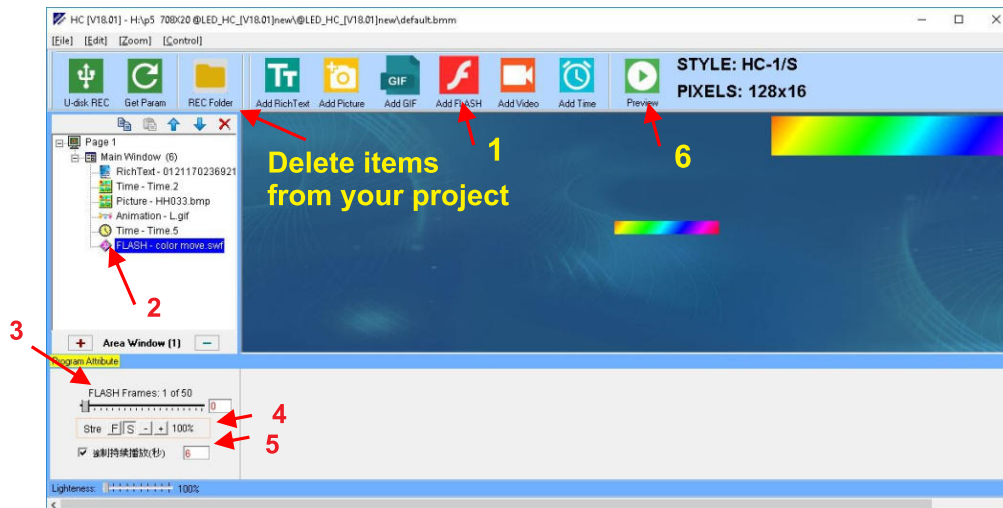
HC [V18.01] - H:\p5 708X20 @LED_HC_[V18.01]new\@LED_HC_[V18.01]new\default.bmm

[File] [Edit] [Zoom] [Control]

U-disk REC Get Param REC Folder Add RichText Add Picture Add GIF Add FLASH Add Video Add Time Preview

STYLE: HC-1/S
PIXELS: 128x16

Page 1
Main Window (6)
RichText - 0121170236921
Time - Time.2
Picture - HH033.bmp
Animation - L.gif
Time - Time.5
FLASH - color move.swf

Delete items from your project

1

6

2

3

Area Window (1)

Program Attribute

FLASH Frames: 1 of 50

0

4

Stre F S - + 100%

5

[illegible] 6

Lighteness: 100%